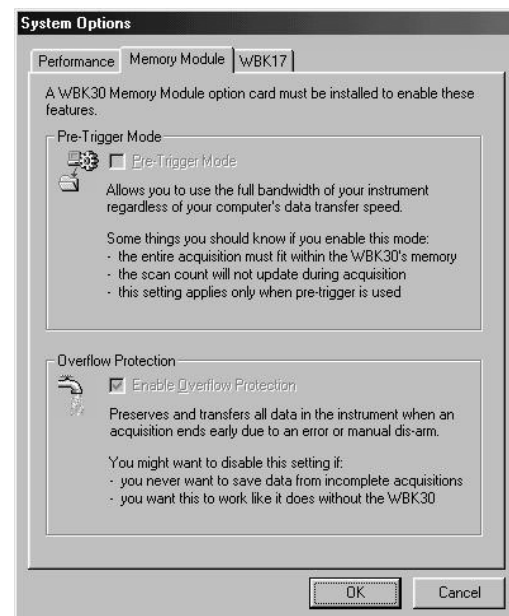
System Options

Performance | Memory Module | WBK17

A WBK30 Memory Module option card must be installed to enable these features.

Pre-Trigger Mode

Pre-Trigger Mode

Allows you to use the full bandwidth of your instrument regardless of your computer's data transfer speed.

Some things you should know if you enable this mode:
- the entire acquisition must fit within the WBK30's memory
- the scan count will not update during acquisition
- this setting applies only when pre-trigger is used

Overflow Protection

Enable Overflow Protection

Preserves and transfers all data in the instrument when an acquisition ends early due to an error or manual dis-arm.

You might want to disable this setting if:
- you never want to save data from incomplete acquisitions
- you want this to work like it does without the WBK30

OK | Cancel